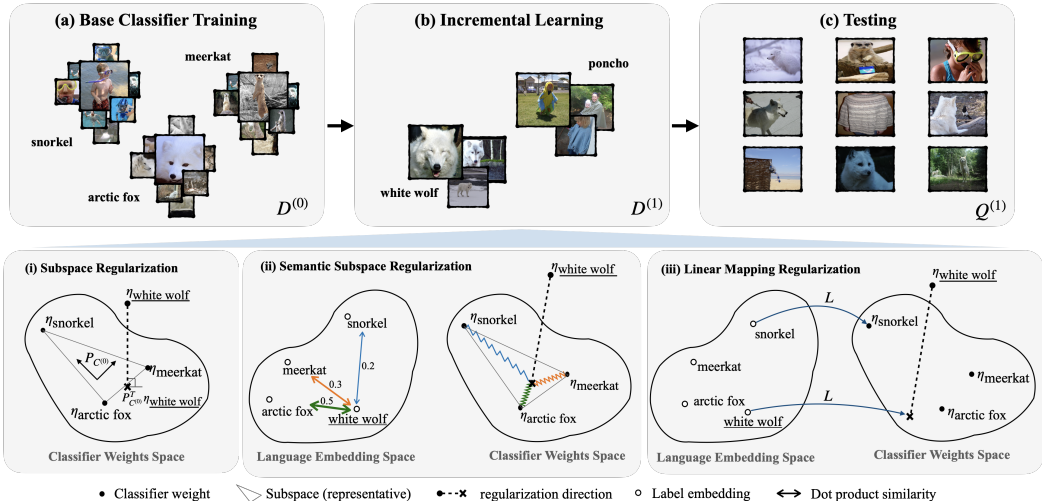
(a) Base Classifier Training

meerkat

snorkel

arctic fox

$D^{(0)}$

(b) Incremental Learning

poncho

white wolf

$D^{(1)}$

(c) Testing

$Q^{(1)}$

(i) Subspace Regularization

$\eta_{\underline{\text{white wolf}}}$

$\eta_{\text{snorkel}}$

$P_{C^{(0)}}$

$\eta_{\text{meerkat}}$

$P_{C^{(0)}}^T \eta_{\underline{\text{white wolf}}}$

$\eta_{\text{arctic fox}}$

Classifier Weights Space

(ii) Semantic Subspace Regularization

snorkel

meerkat

0.2

0.3

0.5

arctic fox

white wolf

Language Embedding Space

$\eta_{\underline{\text{white wolf}}}$

$\eta_{\text{snorkel}}$

$\eta_{\text{meerkat}}$

$\eta_{\text{arctic fox}}$

Classifier Weights Space

(iii) Linear Mapping Regularization

$\eta_{\underline{\text{white wolf}}}$

$L$

snorkel

$\eta_{\text{snorkel}}$

meerkat

$\eta_{\text{meerkat}}$

arctic fox

white wolf

$L$

$\eta_{\text{arctic fox}}$

Language Embedding Space

Classifier Weights Space

Classifier weight Subspace (representative) regularization direction Label embedding Dot product similarity